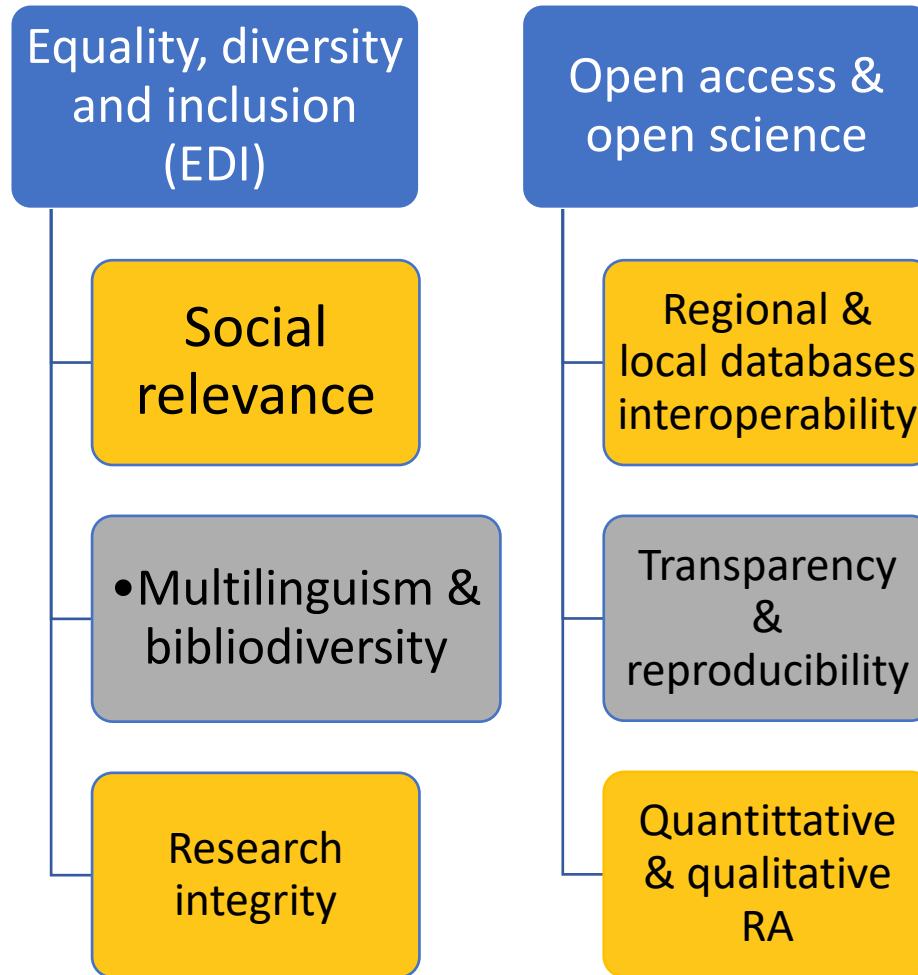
Equality, diversity and inclusion (EDI)

Social relevance

•Multilinguism & bibliodiversity

Research integrity

Open access & open science

Regional & local databases interoperability

Transparency & reproducibility

Quantittative & qualitative RA